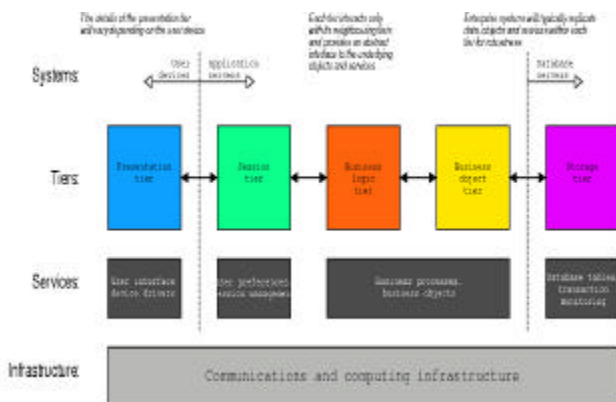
The details of the presentation tier will vary depending on the user device

Each tier interacts only with its neighbors and provides an abstract interface to the underlying objects and services

Enterprise systems will typically replicate data, objects and services within each tier for robustness

Systems:

User devices

Application servers

Database servers

Tiers:

Presentation tier

Session tier

Business logic tier

Business object tier

Storage tier

Services:

User interface device drivers

User preferences session management

Business processes, business objects

Database tables transaction monitoring

Infrastructure:

Communications and computing infrastructure